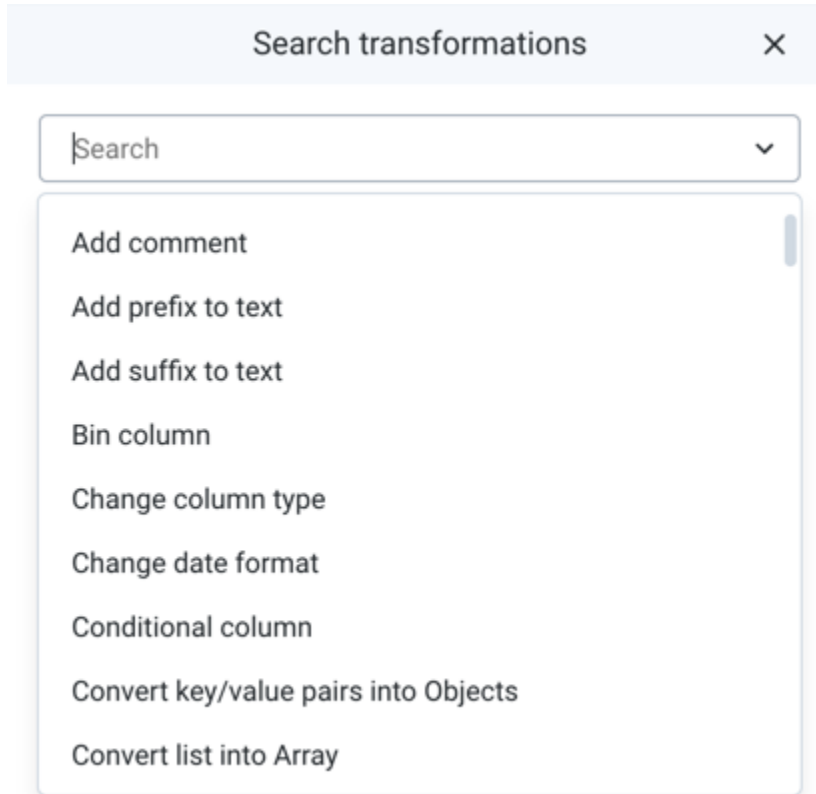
Search transformations ×

Search

Add comment

Add prefix to text

Add suffix to text

Bin column

Change column type

Change date format

Conditional column

Convert key/value pairs into Objects

Convert list into Array